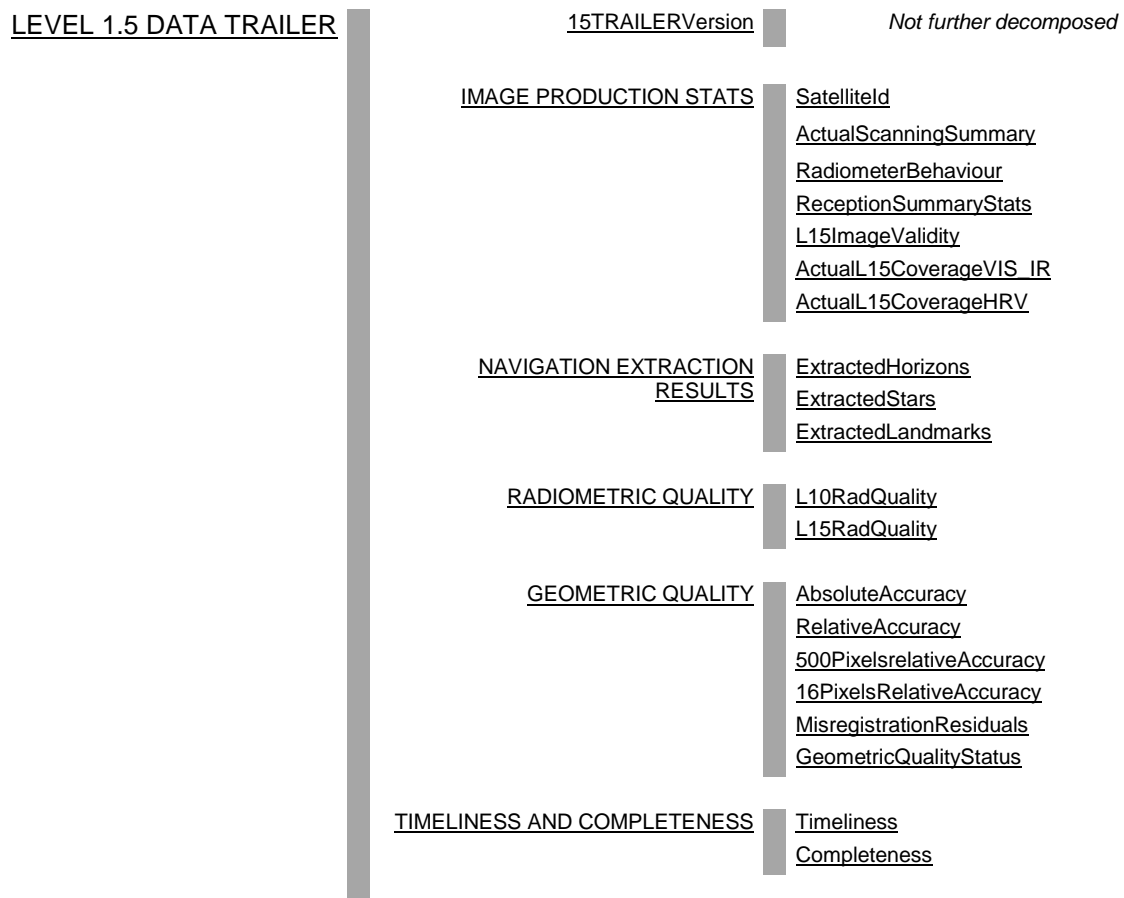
LEVEL 1.5 DATA TRAILER

15TRAILERVersion

Not further decomposed

IMAGE PRODUCTION STATS

SatelliteId
ActualScanningSummary
RadiometerBehaviour
ReceptionSummaryStats
L15ImageValidity
ActualL15CoverageVIS_IR
ActualL15CoverageHRV

NAVIGATION EXTRACTION RESULTS

ExtractedHorizons
ExtractedStars
ExtractedLandmarks

RADIOMETRIC QUALITY

L10RadQuality
L15RadQuality

GEOMETRIC QUALITY

AbsoluteAccuracy
RelativeAccuracy
500PixelsrelativeAccuracy
16PixelsRelativeAccuracy
MisregistrationResiduals
GeometricQualityStatus

TIMELINESS AND COMPLETENESS

Timeliness
Completeness